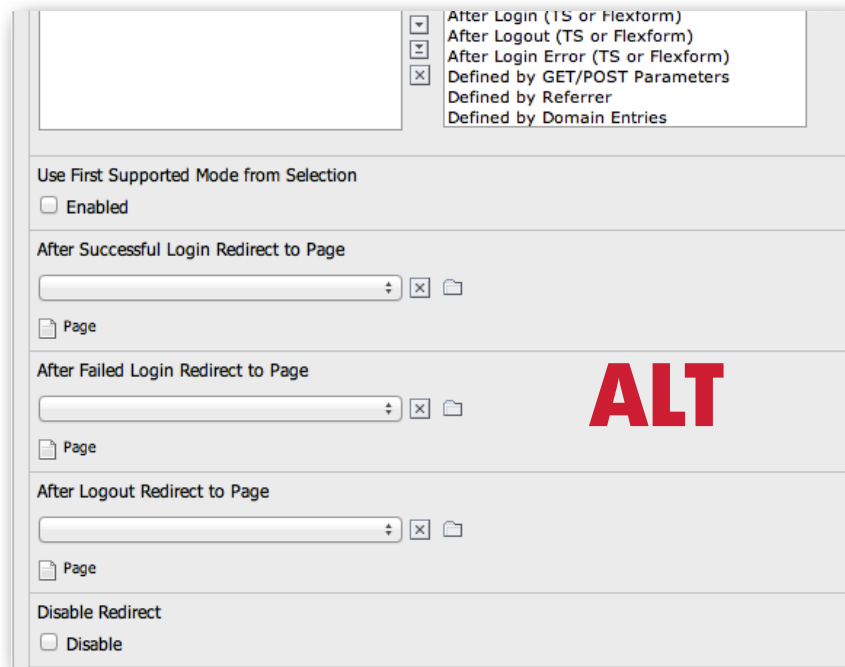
After Login (TS or Flexform)
After Logout (TS or Flexform)
After Login Error (TS or Flexform)
Defined by GET/POST Parameters
Defined by Referrer
Defined by Domain Entries

Use First Supported Mode from Selection

Enabled

After Successful Login Redirect to Page

Page

After Failed Login Redirect to Page

ALT

Page

After Logout Redirect to Page

Page

Disable Redirect

Disable